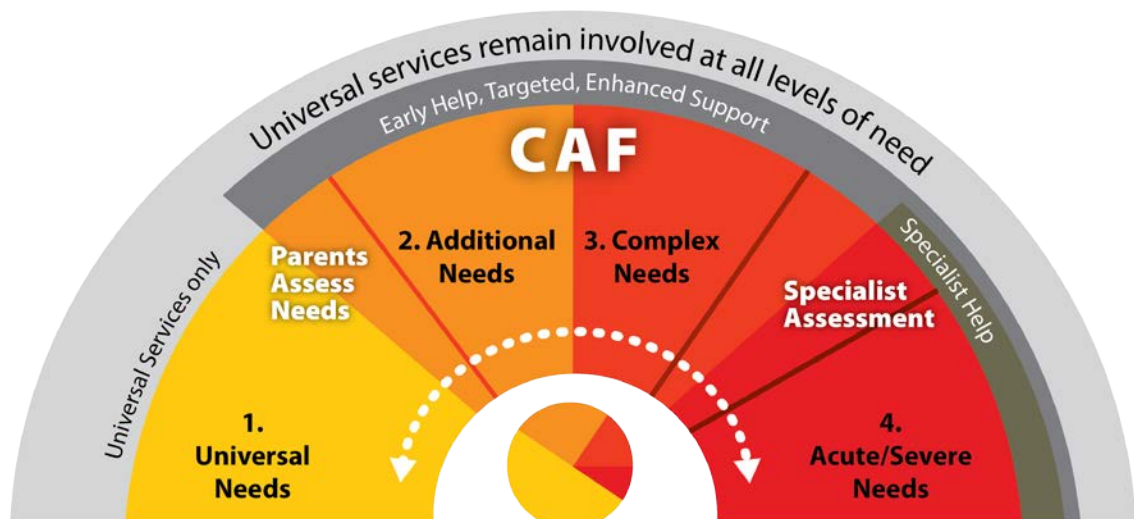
Universal services remain involved at all levels of need

Early Help, Targeted, Enhanced Support

CAF

Universal Services only

Specialist Help

Parents Assess Needs

2. Additional Needs

3. Complex Needs

Specialist Assessment

1. Universal Needs

4. Acute/Severe Needs